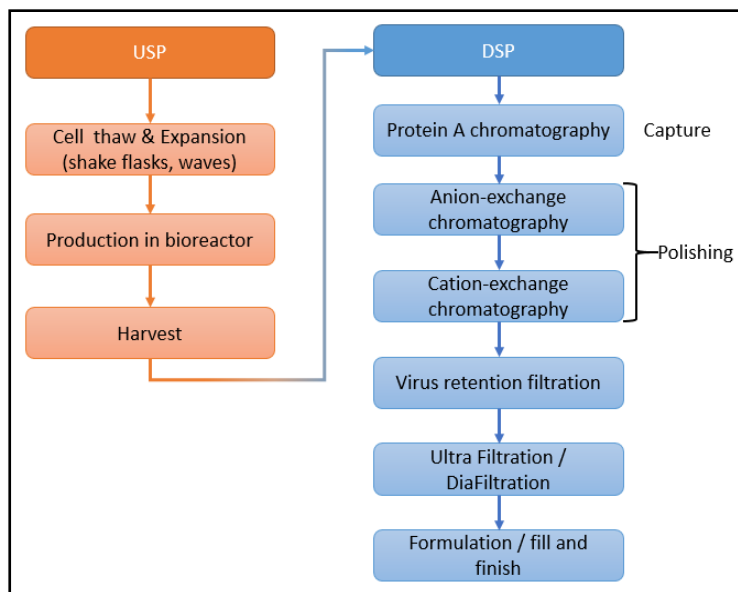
USP

Cell thaw & Expansion (shake flasks, waves)

Production in bioreactor

Harvest

DSP

Protein A chromatography

Capture

Anion-exchange chromatography

Cation-exchange chromatography

Polishing

Virus retention filtration

Ultra Filtration / DiaFiltration

Formulation / fill and finish